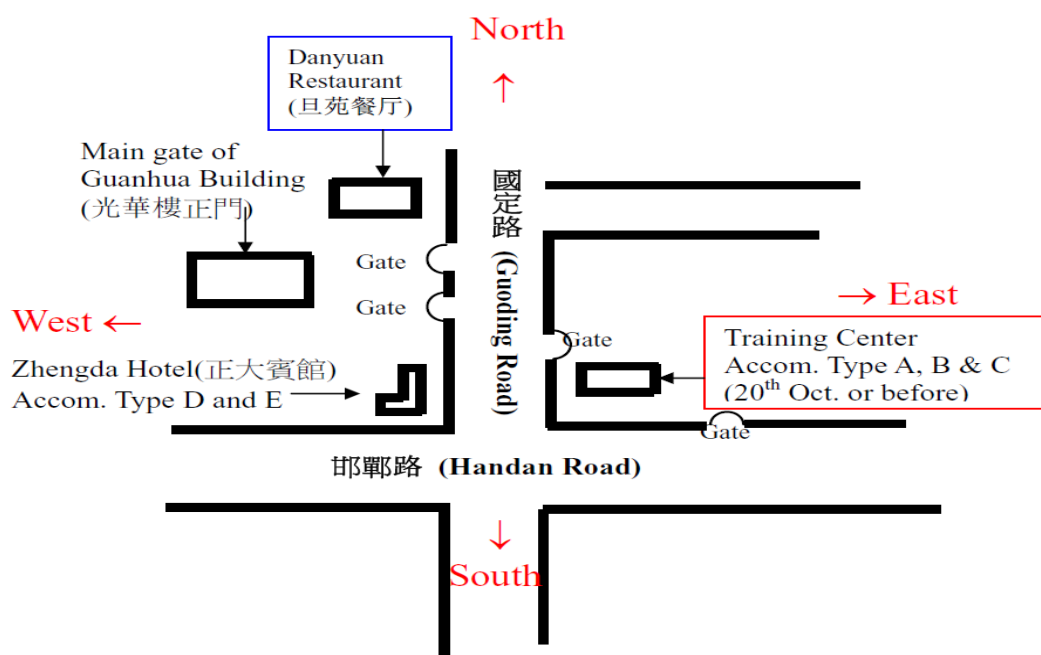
North
↑

Danyuan Restaurant (旦苑餐厅)

Main gate of Guanhua Building (光華樓正門)

國定路 (Guoding Road)

Gate

Gate

West ←

→ East

Gate

Training Center
Accom. Type A, B & C
($20^{th}$ Oct. or before)

Zhengda Hotel(正大賓館)
Accom. Type D and E

Gate

邯鄲路 (Handan Road)

↓
South